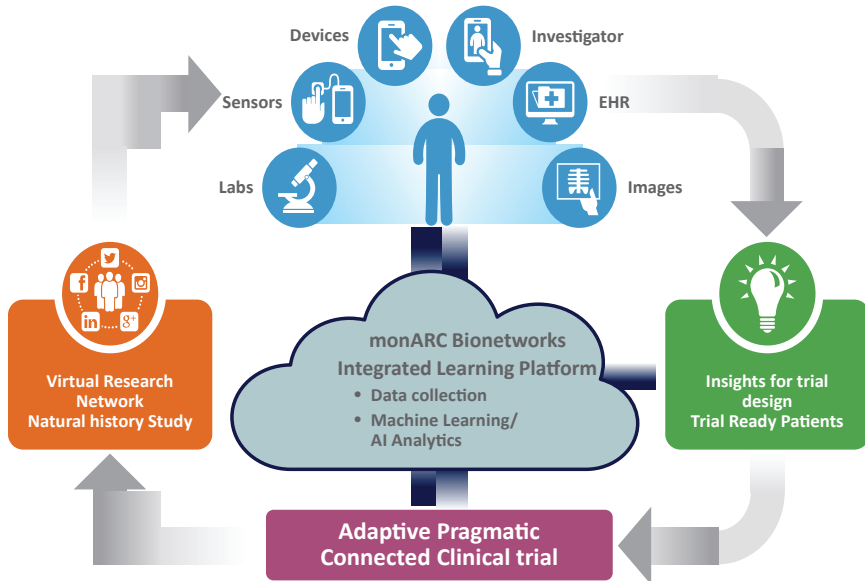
Devices

Investigator

Sensors

EHR

Labs

Images

f

in

g+

Virtual Research Network Natural history Study

monARC Bionetworks Integrated Learning Platform

- Data collection
- Machine Learning/ AI Analytics

Insights for trial design Trial Ready Patients

Adaptive Pragmatic Connected Clinical trial